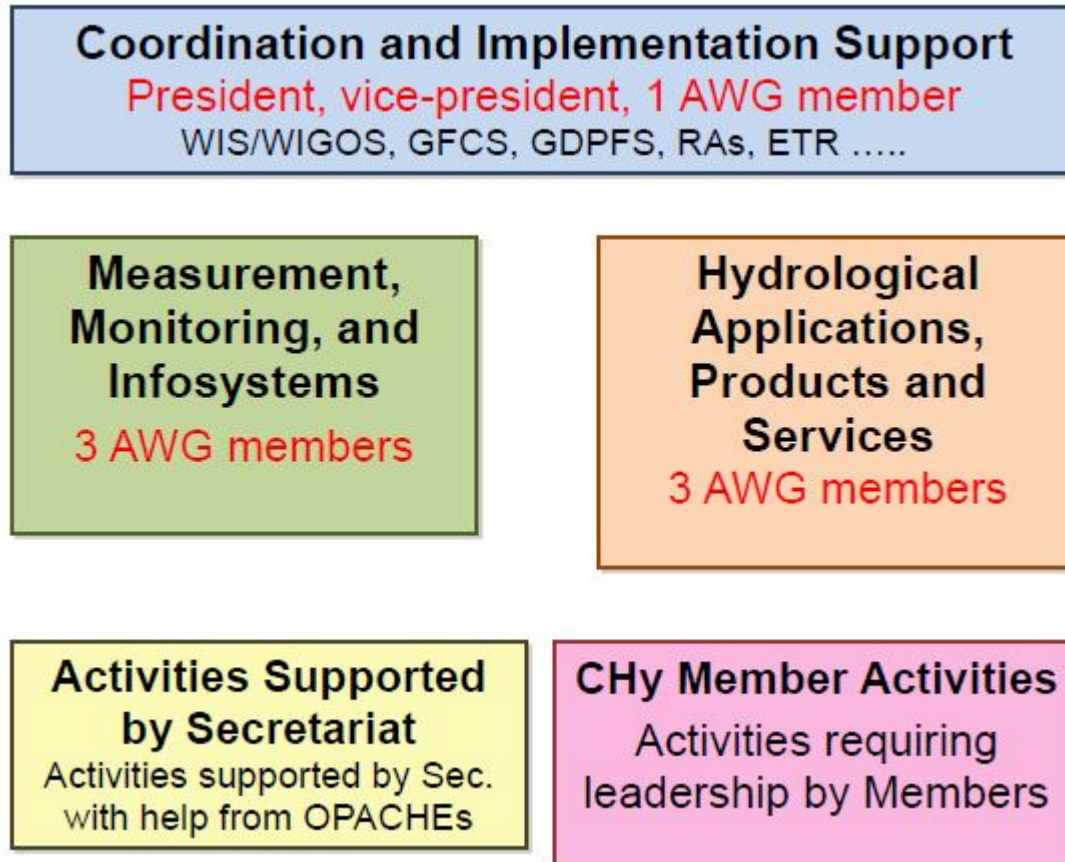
Coordination and Implementation Support
President, vice-president, 1 AWG member
WIS/WIGOS, GFCS, GDPFS, RAs, ETR .....

Measurement, Monitoring, and Infosystems
3 AWG members

Hydrological Applications, Products and Services
3 AWG members

Activities Supported by Secretariat
Activities supported by Sec. with help from OPACHEs

CHy Member Activities
Activities requiring leadership by Members